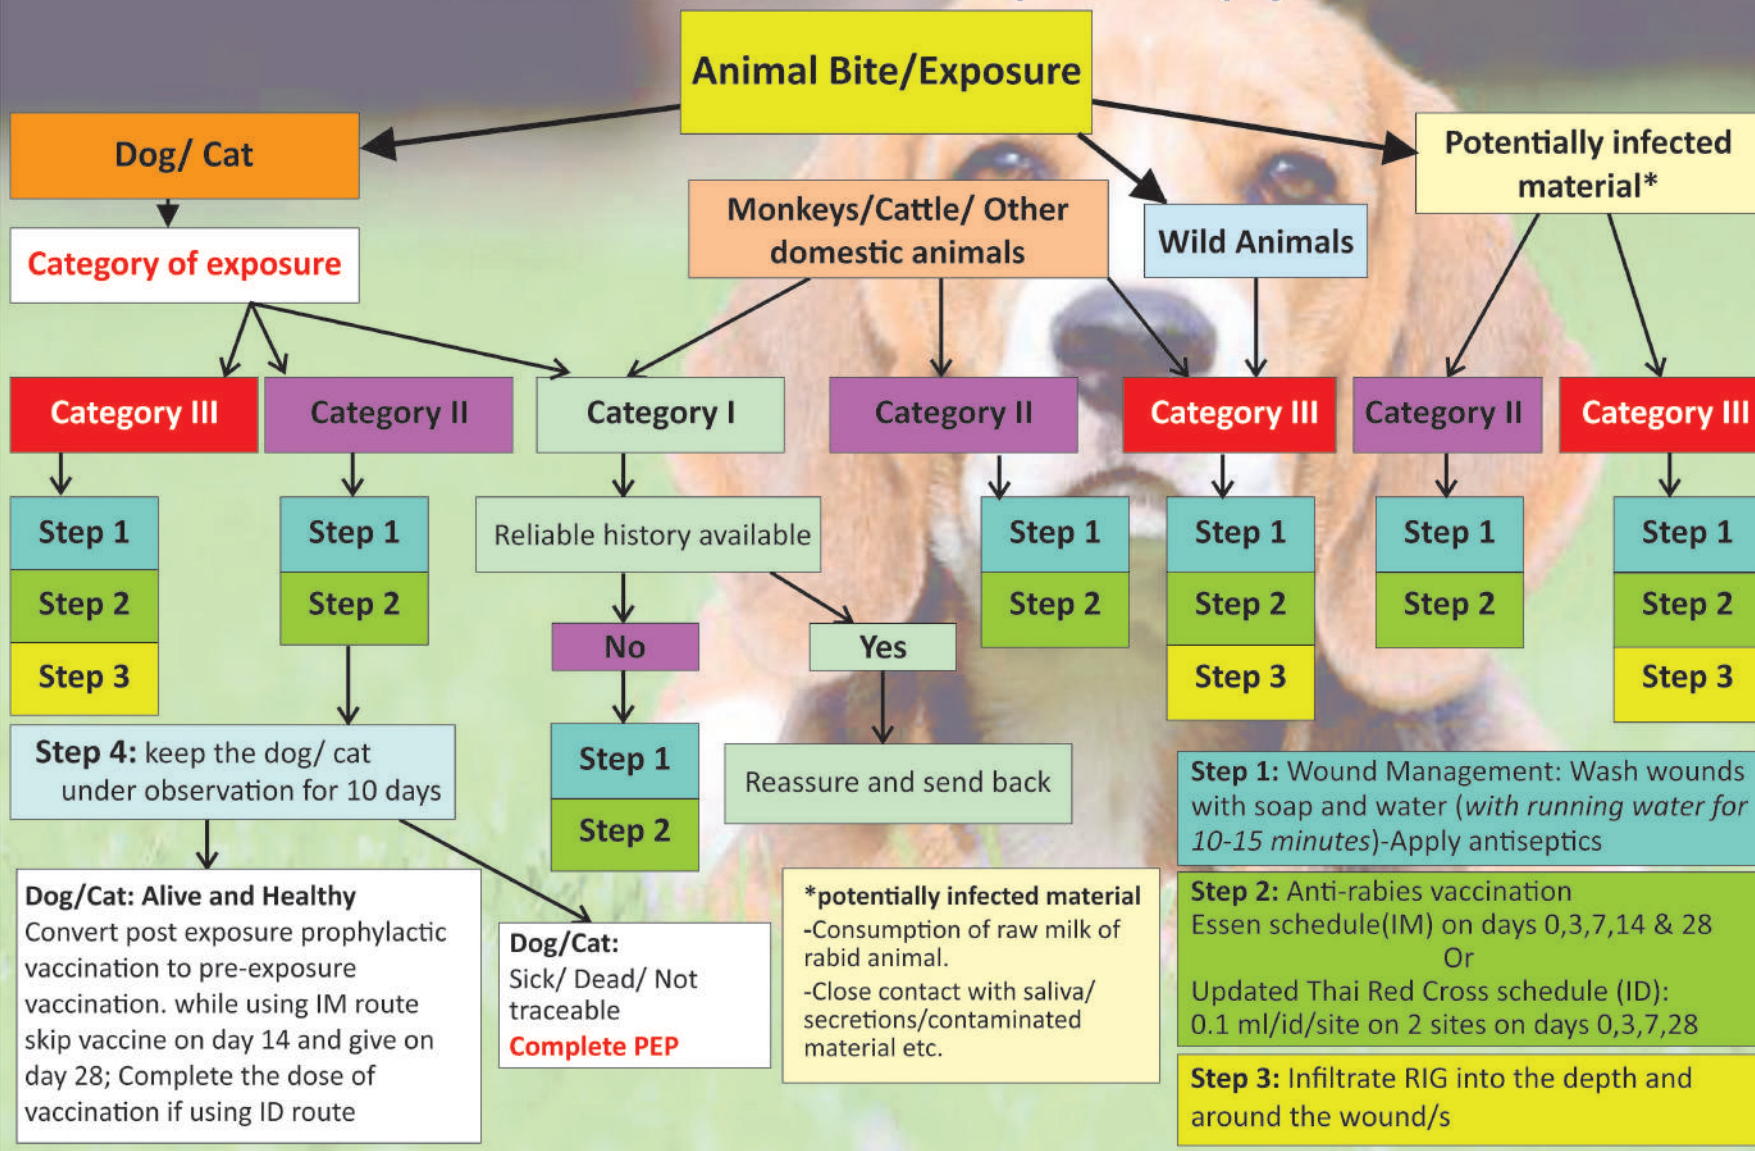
Animal Bite/Exposure

Dog/ Cat

Category of exposure

Monkeys/Cattle/ Other domestic animals

Wild Animals

Potentially infected material*

Category III

Category II

Category I

Category II

Category III

Category II

Category III

Step 1
Step 2
Step 3

Step 1
Step 2

Reliable history available

No

Yes

Step 1
Step 2

Step 1
Step 2
Step 3

Step 1
Step 2

Step 1
Step 2
Step 3

Step 1
Step 2

Reassure and send back

Step 4: keep the dog/ cat under observation for 10 days

Step 1: Wound Management: Wash wounds with soap and water (with running water for 10-15 minutes)-Apply antiseptics

Dog/Cat: Alive and Healthy
Convert post exposure prophylactic vaccination to pre-exposure vaccination. while using IM route skip vaccine on day 14 and give on day 28; Complete the dose of vaccination if using ID route

Dog/Cat:
Sick/ Dead/ Not traceable
Complete PEP

*potentially infected material
-Consumption of raw milk of rabid animal.
-Close contact with saliva/ secretions/contaminated material etc.

Step 2: Anti-rabies vaccination
Essen schedule(IM) on days 0,3,7,14 & 28
Or
Updated Thai Red Cross schedule (ID):
0.1 ml/id/site on 2 sites on days 0,3,7,28

Step 3: Infiltrate RIG into the depth and around the wound/s